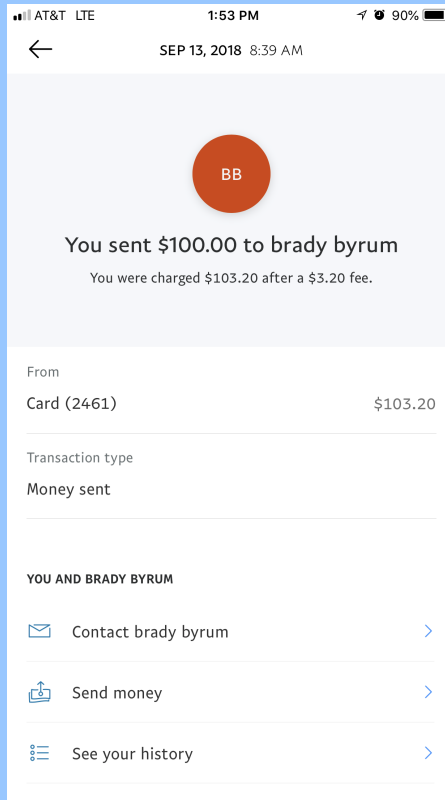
AT&T LTE
1:53 PM
90%

SEP 13, 2018 8:39 AM

BB

You sent $100.00 to brady byrum
You were charged $103.20 after a $3.20 fee.

From
Card (2461)
$103.20

Transaction type
Money sent

YOU AND BRADY BYRUM

Contact brady byrum

Send money

See your history